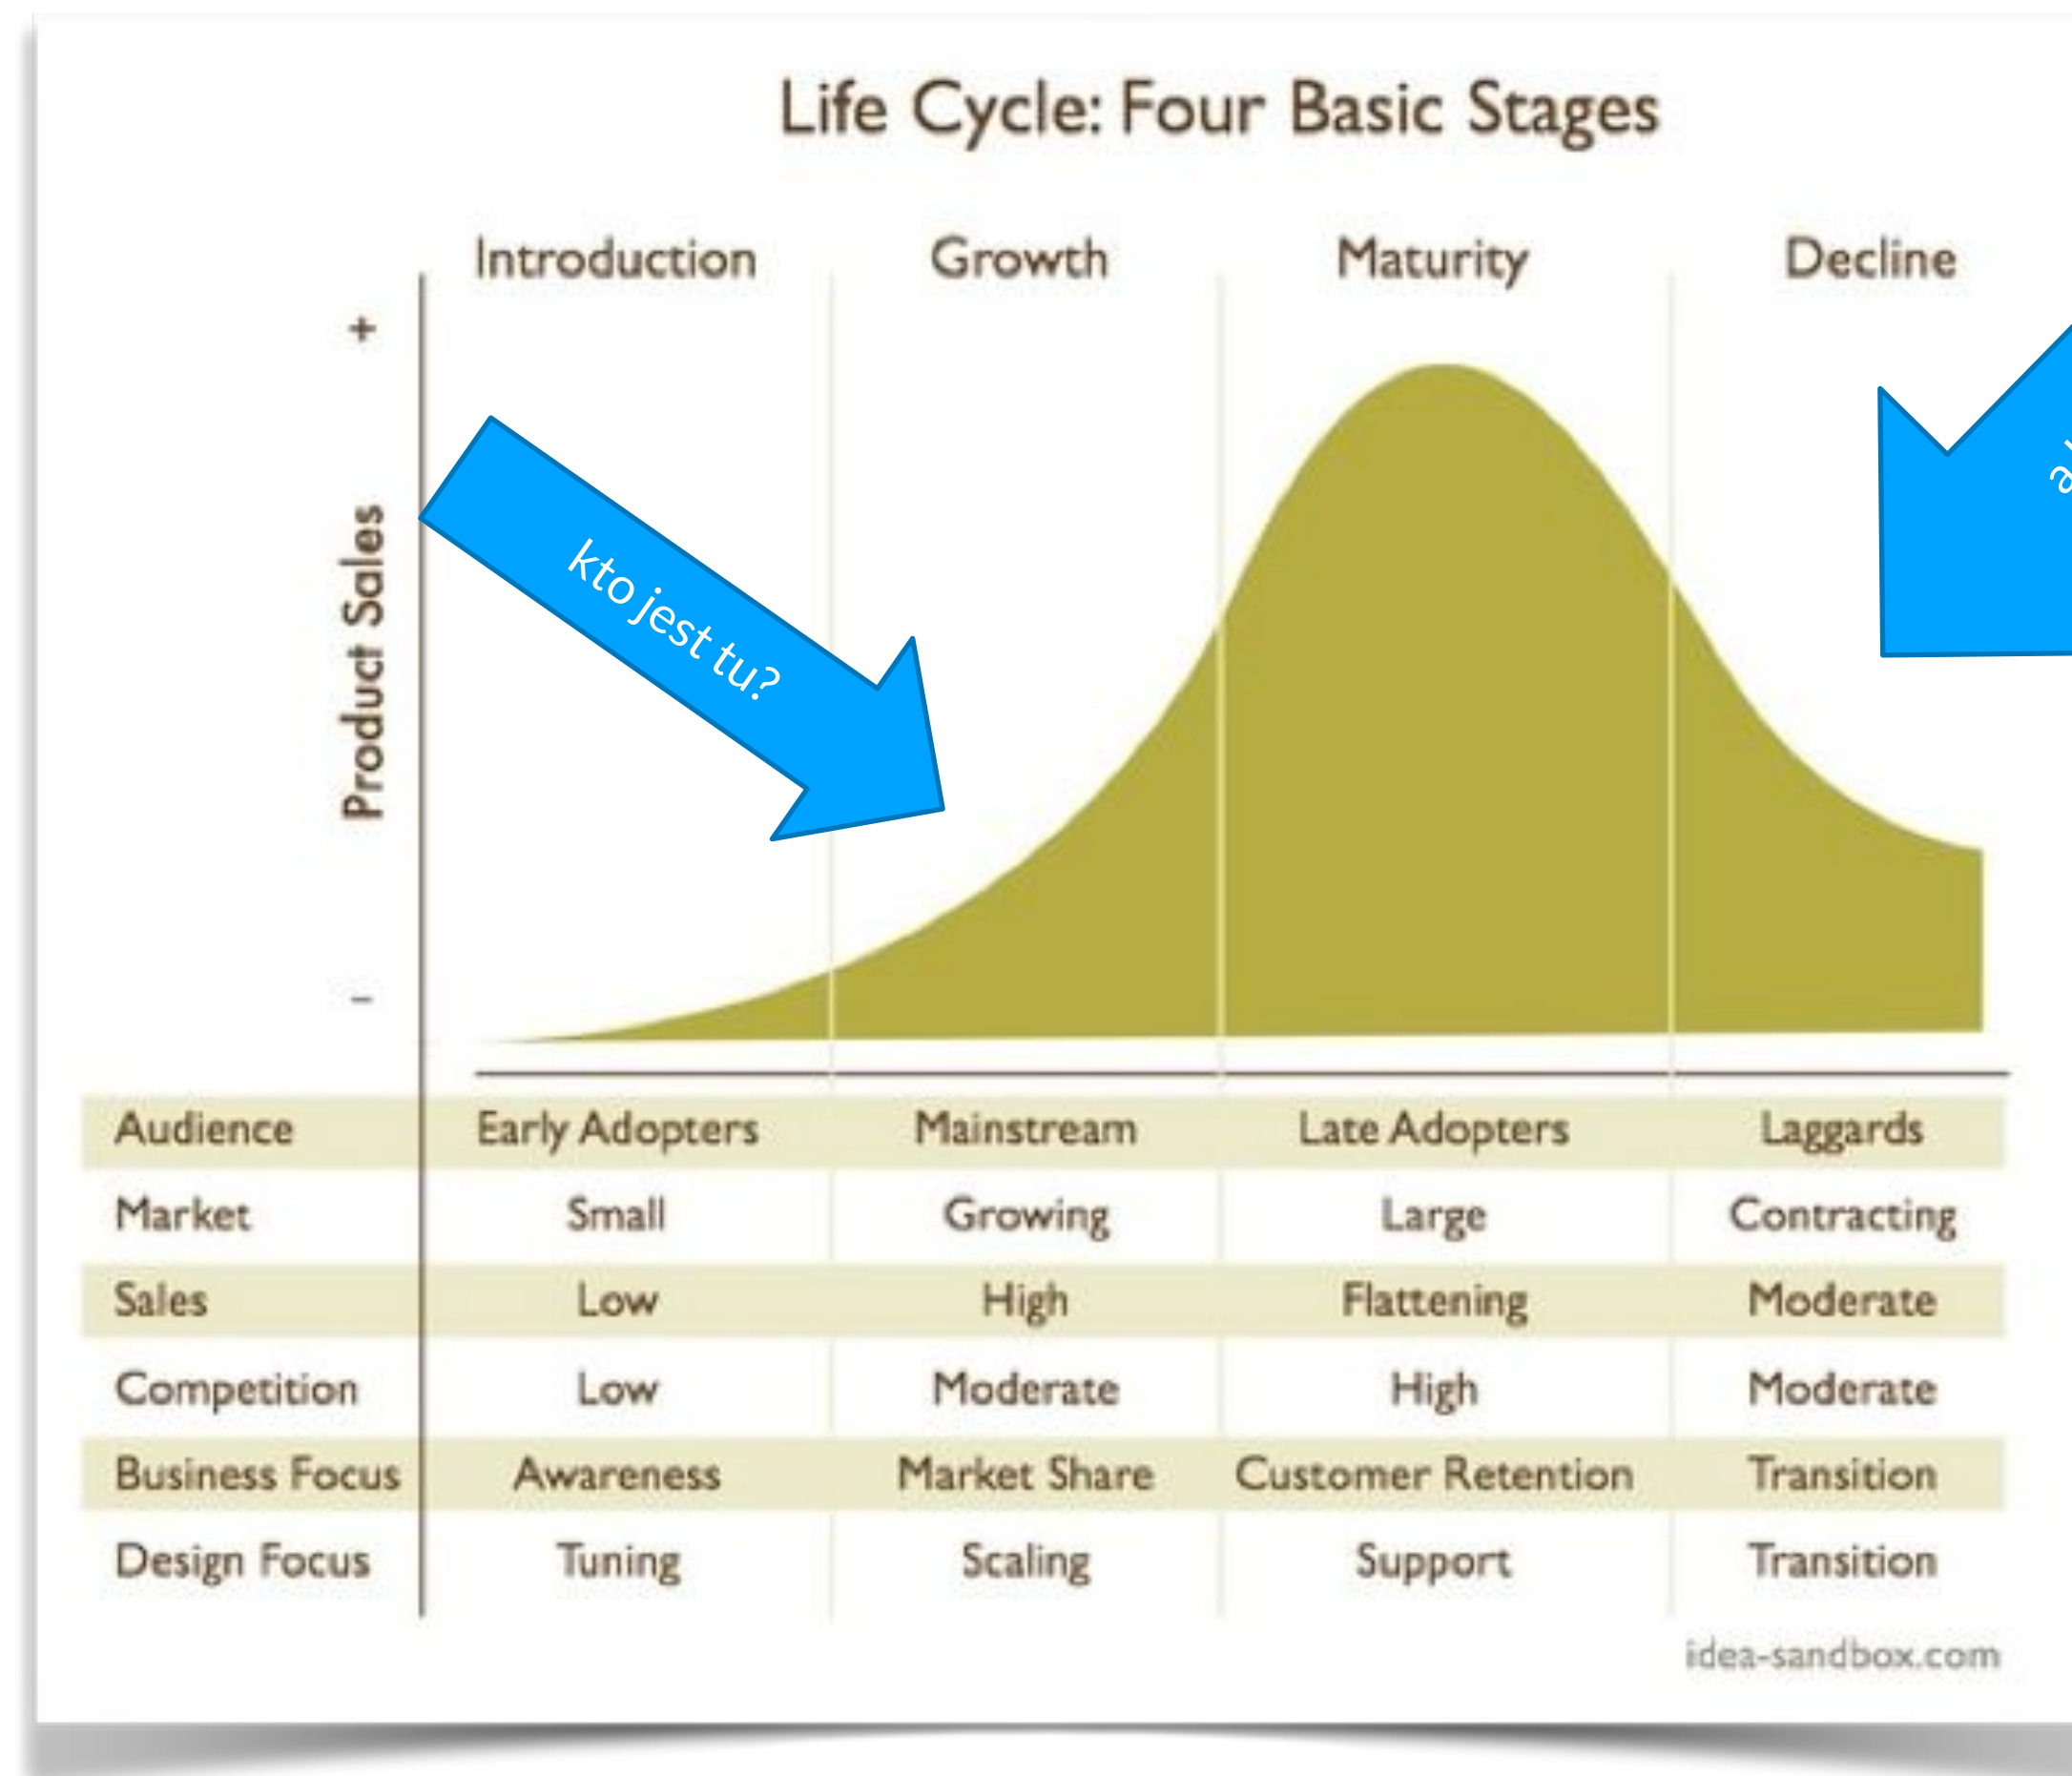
Life Cycle: Four Basic Stages

Introduction | Growth | Maturity | Decline

+

Product Sales

–

kto jest tu?

a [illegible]

| Audience | Early Adopters | Mainstream | Late Adopters | Laggards |
|---|---|---|---|---|
| Market | Small | Growing | Large | Contracting |
| Sales | Low | High | Flattening | Moderate |
| Competition | Low | Moderate | High | Moderate |
| Business Focus | Awareness | Market Share | Customer Retention | Transition |
| Design Focus | Tuning | Scaling | Support | Transition |

idea-sandbox.com